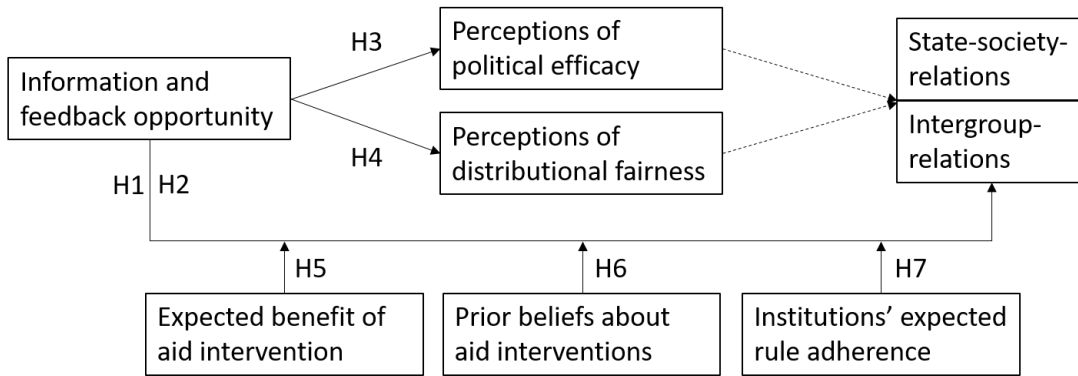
Information and feedback opportunity

H3

H4

Perceptions of political efficacy

Perceptions of distributional fairness

State-society-relations

Intergroup-relations

H1 H2

H5

H6

H7

Expected benefit of aid intervention

Prior beliefs about aid interventions

Institutions' expected rule adherence